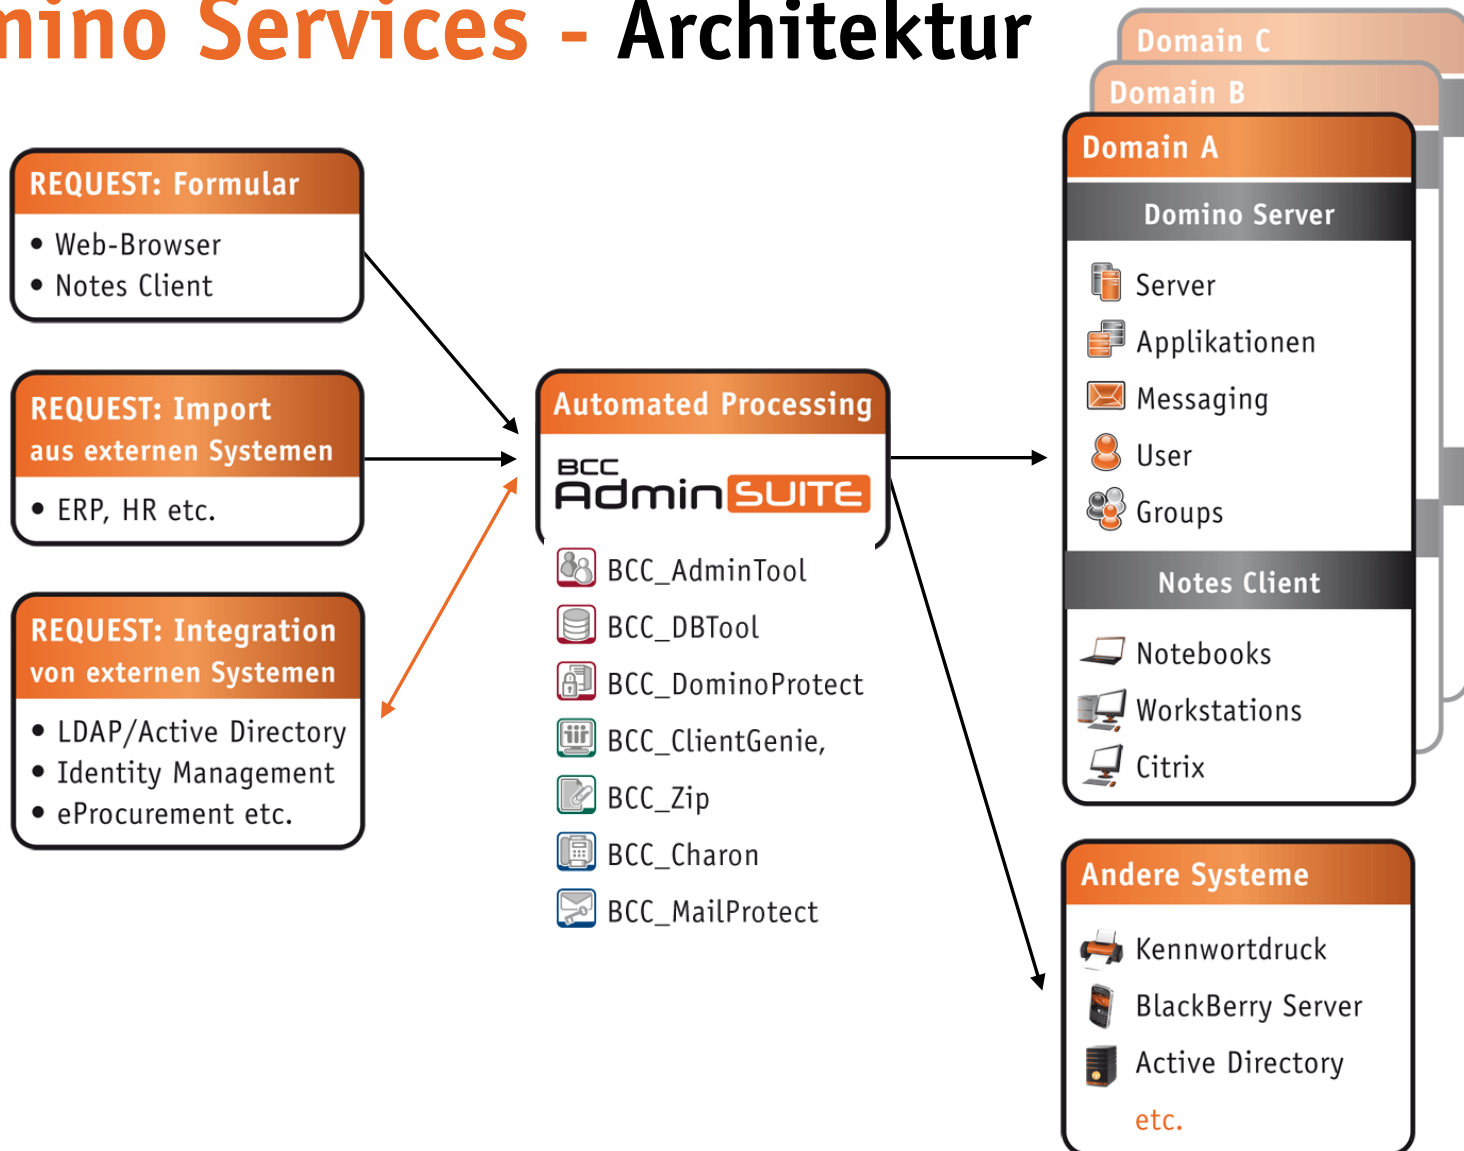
mino Services - Architektur

REQUEST: Formular
• Web-Browser
• Notes Client

REQUEST: Import aus externen Systemen
• ERP, HR etc.

REQUEST: Integration von externen Systemen
• LDAP/Active Directory
• Identity Management
• eProcurement etc.

Automated Processing
BCC AdminSUITE

BCC_AdminTool
BCC_DBTool
BCC_DominoProtect
BCC_ClientGenie,
BCC_Zip
BCC_Charon
BCC_MailProtect

Domain C
Domain B
Domain A

Domino Server
Server
Applikationen
Messaging
User
Groups

Notes Client
Notebooks
Workstations
Citrix

Andere Systeme
Kennwortdruck
BlackBerry Server
Active Directory
etc.